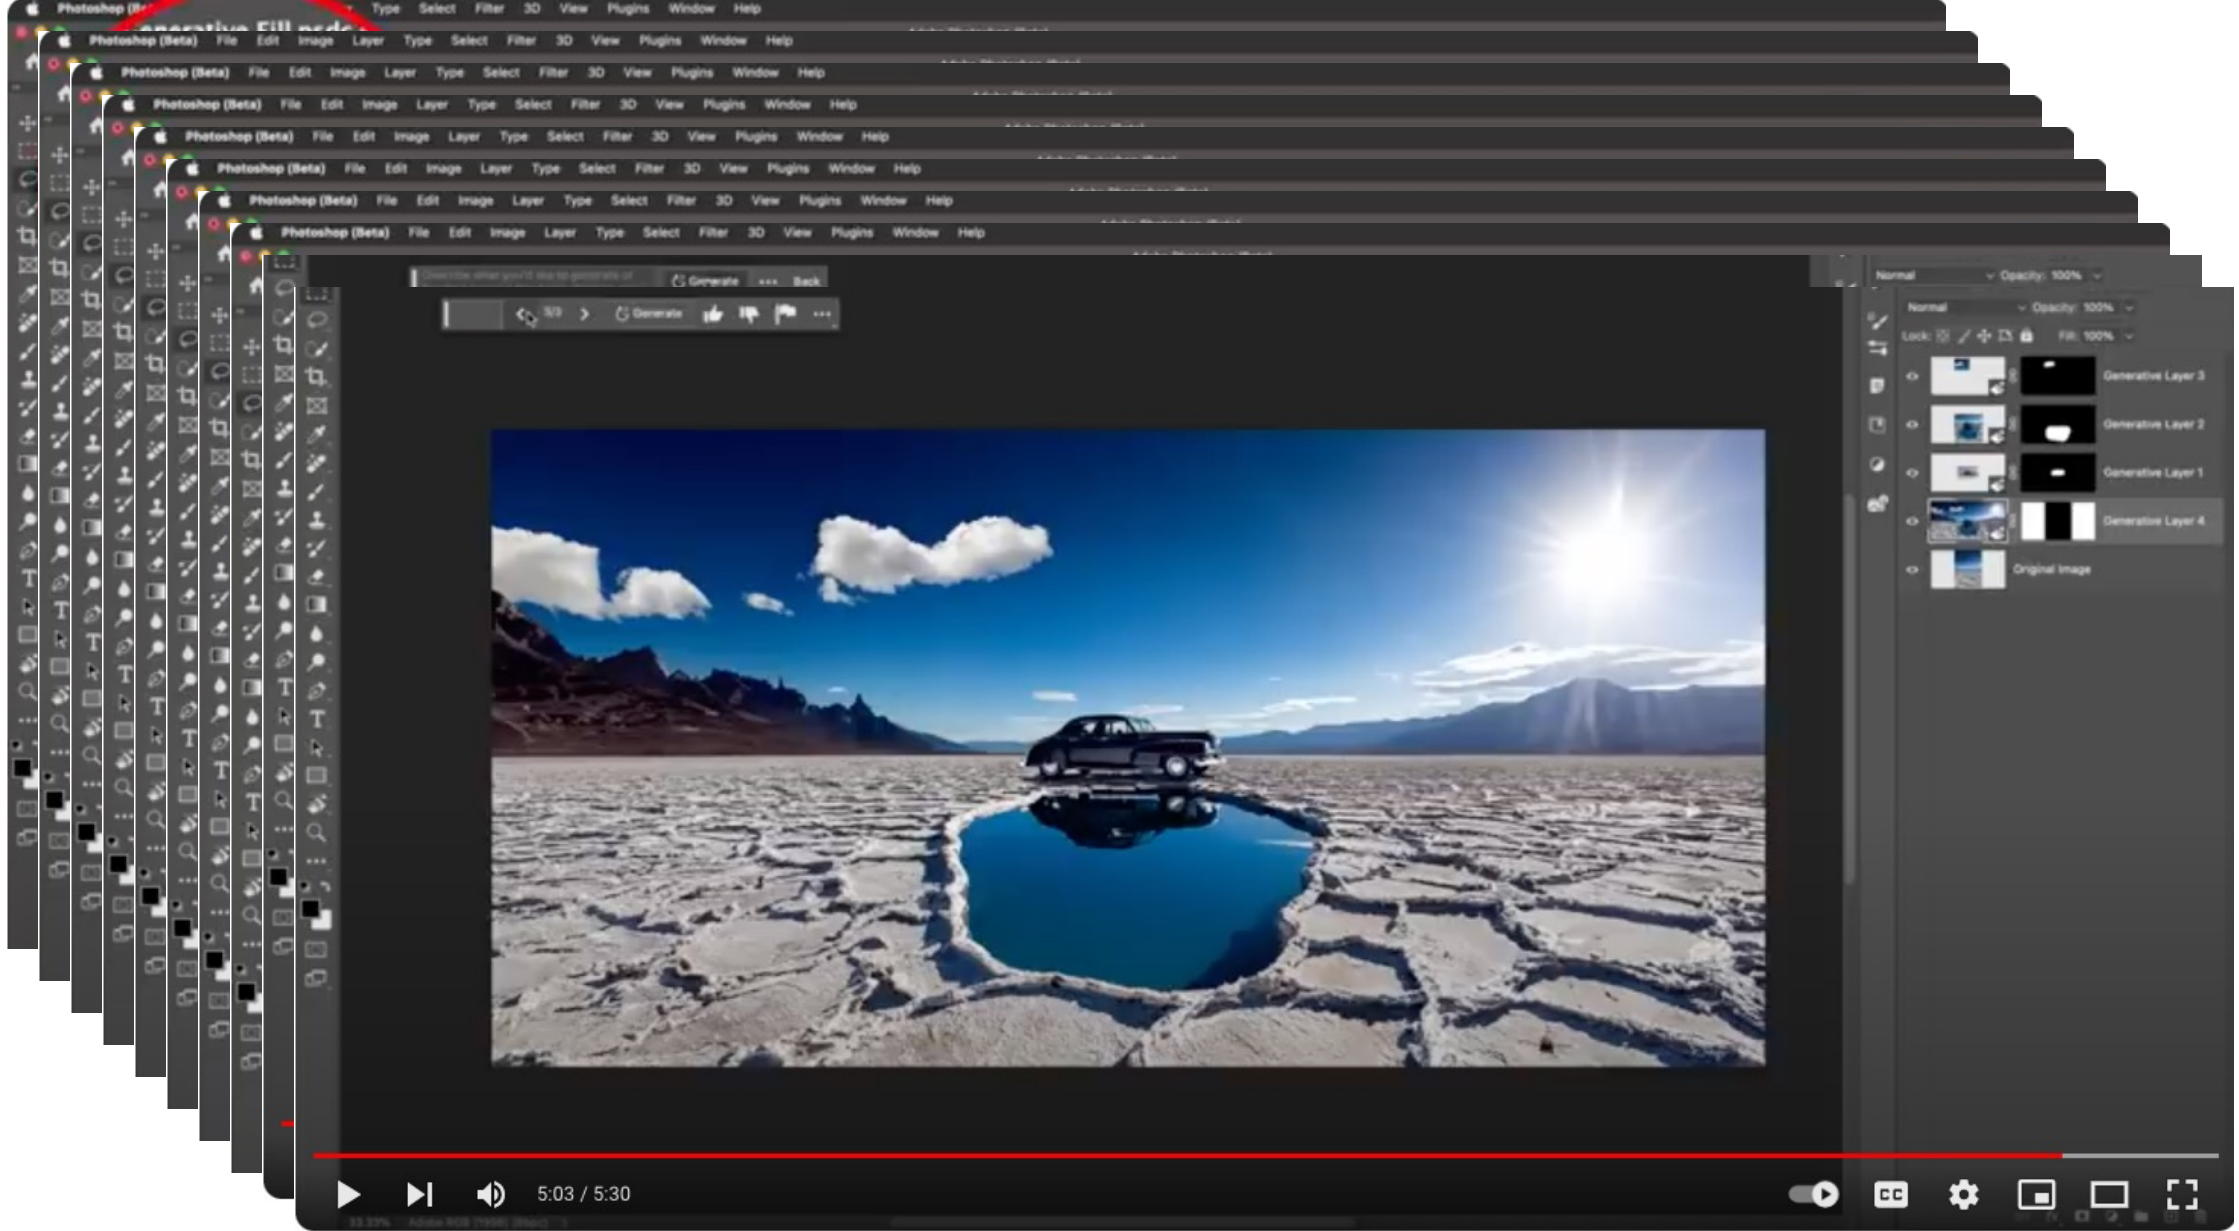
Photoshop (Beta) Type Select Filter 3D View Plugins Window Help

Photoshop (Beta) File Edit Image Layer Type Select Filter 3D View Plugins Window Help

Photoshop (Beta) File Edit Image Layer Type Select Filter 3D View Plugins Window Help

Photoshop (Beta) File Edit Image Layer Type Select Filter 3D View Plugins Window Help

Photoshop (Beta) File Edit Image Layer Type Select Filter 3D View Plugins Window Help

Photoshop (Beta) File Edit Image Layer Type Select Filter 3D View Plugins Window Help

Photoshop (Beta) File Edit Image Layer Type Select Filter 3D View Plugins Window Help

Photoshop (Beta) File Edit Image Layer Type Select Filter 3D View Plugins Window Help

Generate ··· Back

3/3 Generate ···

Normal Opacity: 100%

Normal Opacity: 100%

Lock: Fill: 100%

Generative Layer 3

Generative Layer 2

Generative Layer 1

Generative Layer 4

Original Image

5:03 / 5:30

CC